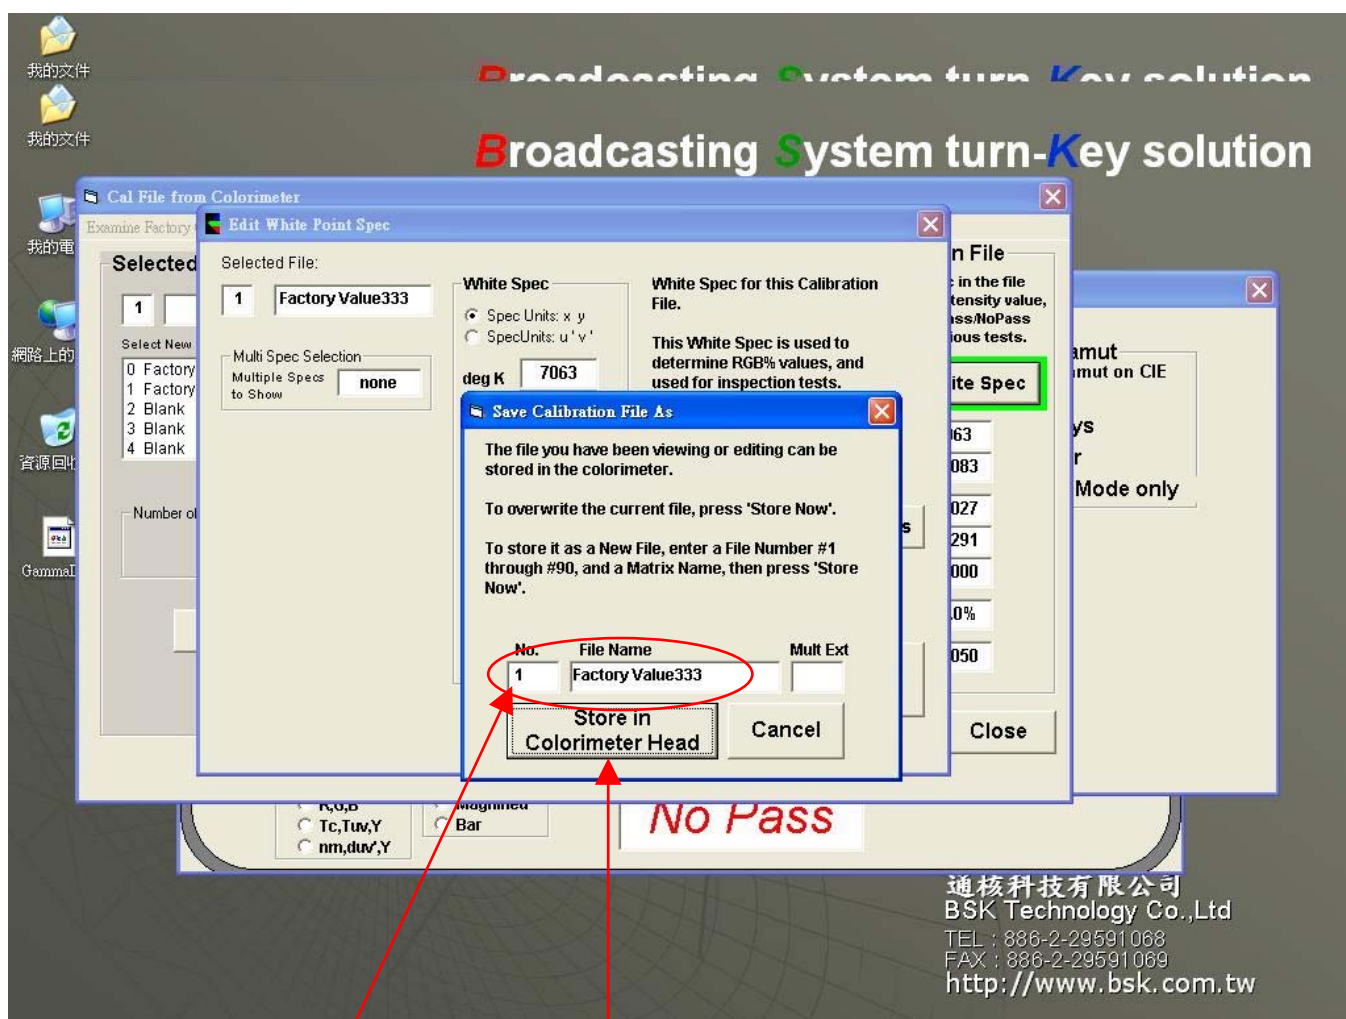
我的文件

我的文件

Broadcasting System turn-Key solution

Broadcasting System turn-Key solution

我的電

網路上的

資源回収

GammaI

Cal File from Colorimeter

Examine Factory

Selected

1

Select New

0 Factory
1 Factory
2 Blank
3 Blank
4 Blank

Number o

n File

in the file
tensity value,
ss/NoPass
ous tests.

ite Spec

63
083
027
291
000
0%
050

Close

amut
mut on CIE
ys
r
Mode only

Edit White Point Spec

Selected File:

1

Factory Value333

Multi Spec Selection

Multiple Specs to Show

none

White Spec

Spec Units: x y

SpecUnits: u ' v '

deg K

7063

White Spec for this Calibration File.

This White Spec is used to determine RGB% values, and used for inspection tests.

Save Calibration File As

The file you have been viewing or editing can be stored in the colorimeter.

To overwrite the current file, press 'Store Now'.

To store it as a New File, enter a File Number #1 through #90, and a Matrix Name, then press 'Store Now'.

No.

File Name

Mult Ext

1

Factory Value333

Store in Colorimeter Head

Cancel

s

R,G,B

Tc,Tuv,Y

nm,duv',Y

Magnified

Bar

No Pass

通核科技有限公司
BSK Technology Co.,Ltd
TEL : 886-2-29591068
FAX : 886-2-29591069
http://www.bsk.com.tw